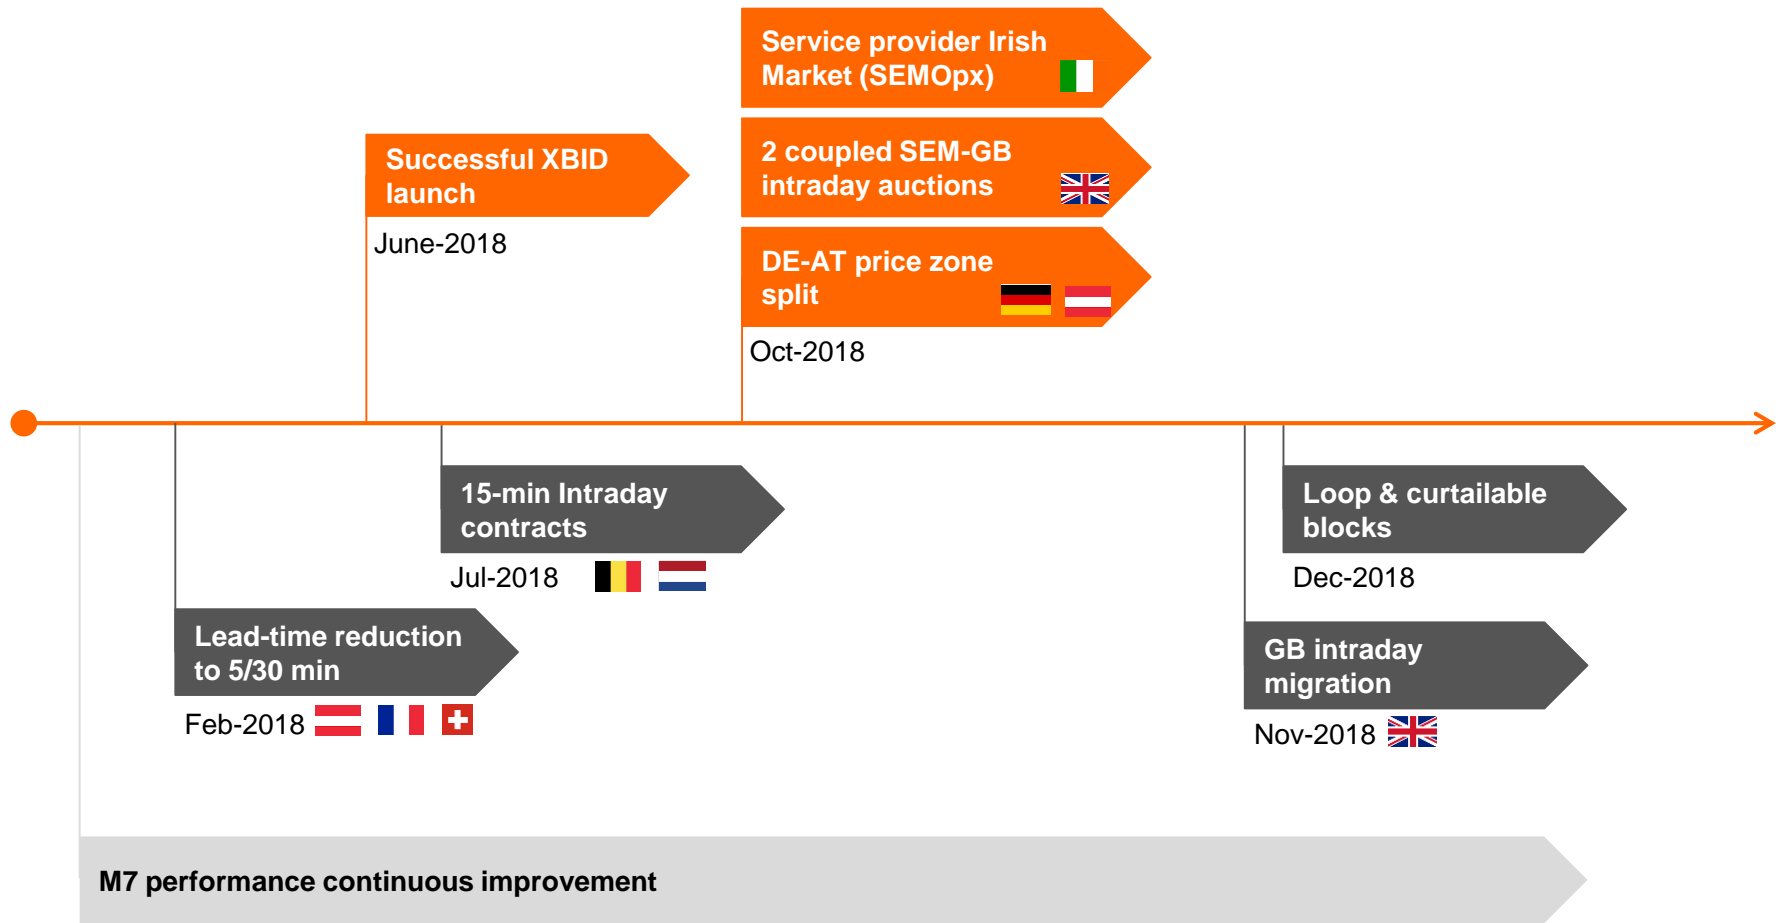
Service provider Irish Market (SEMOpx)

2 coupled SEM-GB intraday auctions

DE-AT price zone split

Oct-2018

Successful XBID launch

June-2018

15-min Intraday contracts

Jul-2018

Lead-time reduction to 5/30 min

Feb-2018

Loop & curtailable blocks

Dec-2018

GB intraday migration

Nov-2018

M7 performance continuous improvement